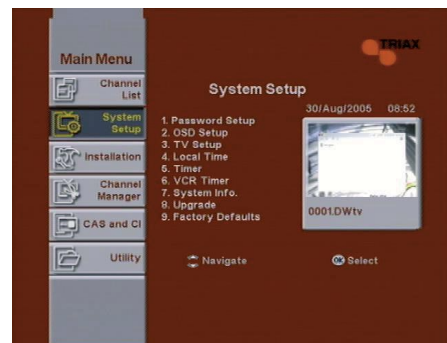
Main Menu

Channel List

System Setup

Installation

Channel Manager

CAS and CI

Utility

TRIAX

System Setup

30/Aug/2005 08:52

1. Password Setup
2. OSD Setup
3. TV Setup
4. Local Time
5. Timer
6. VCR Timer
7. System Info.
8. Upgrade
9. Factory Defaults

0001.DWtv

Navigate

OK Select